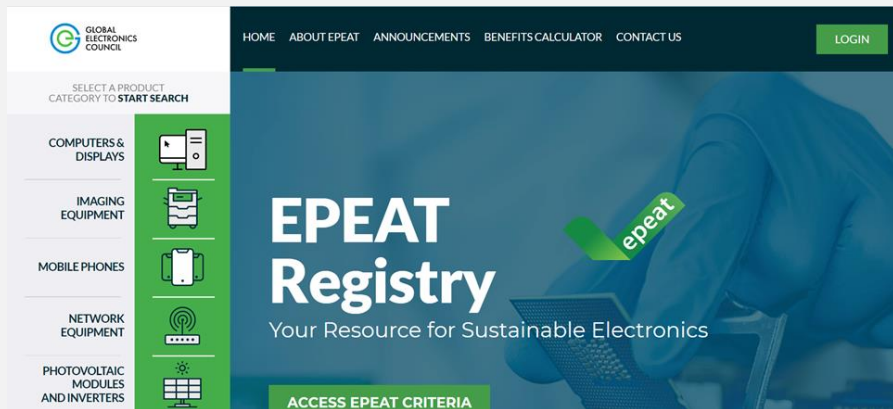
GLOBAL ELECTRONICS COUNCIL

HOME ABOUT EPEAT ANNOUNCEMENTS BENEFITS CALCULATOR CONTACT US

LOGIN

SELECT A PRODUCT CATEGORY TO START SEARCH

COMPUTERS & DISPLAYS

IMAGING EQUIPMENT

MOBILE PHONES

NETWORK EQUIPMENT

PHOTOVOLTAIC MODULES AND INVERTERS

epeat

EPEAT Registry

Your Resource for Sustainable Electronics

ACCESS EPEAT CRITERIA